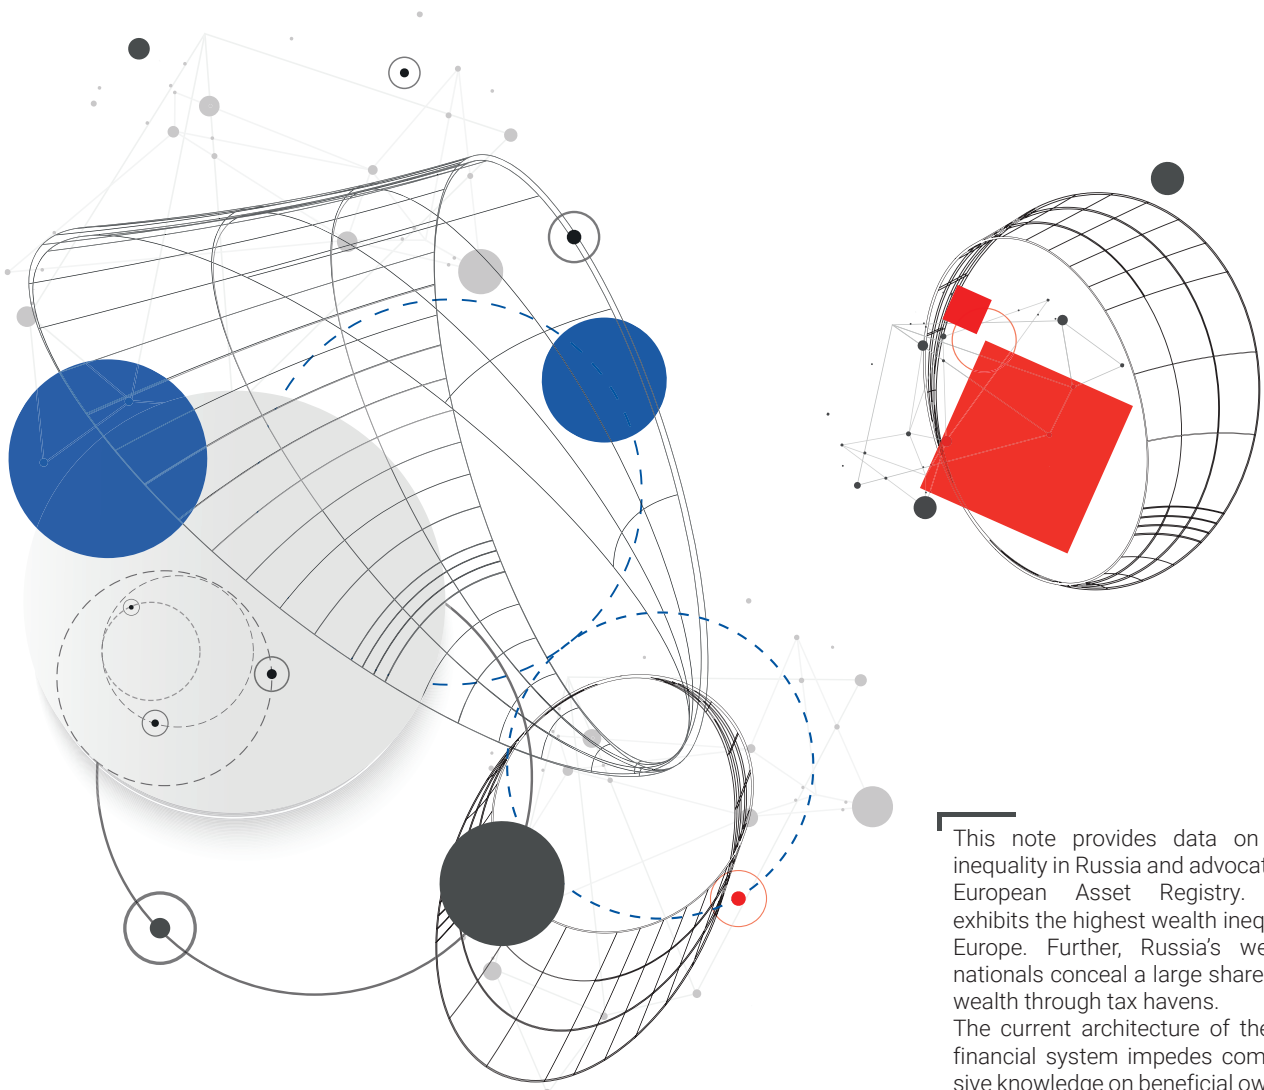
This note provides data on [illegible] inequality in Russia and advocat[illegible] European Asset Registry. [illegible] exhibits the highest wealth ineq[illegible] Europe. Further, Russia's we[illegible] nationals conceal a large share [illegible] wealth through tax havens.

The current architecture of the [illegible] financial system impedes com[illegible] sive knowledge on beneficial ow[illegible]